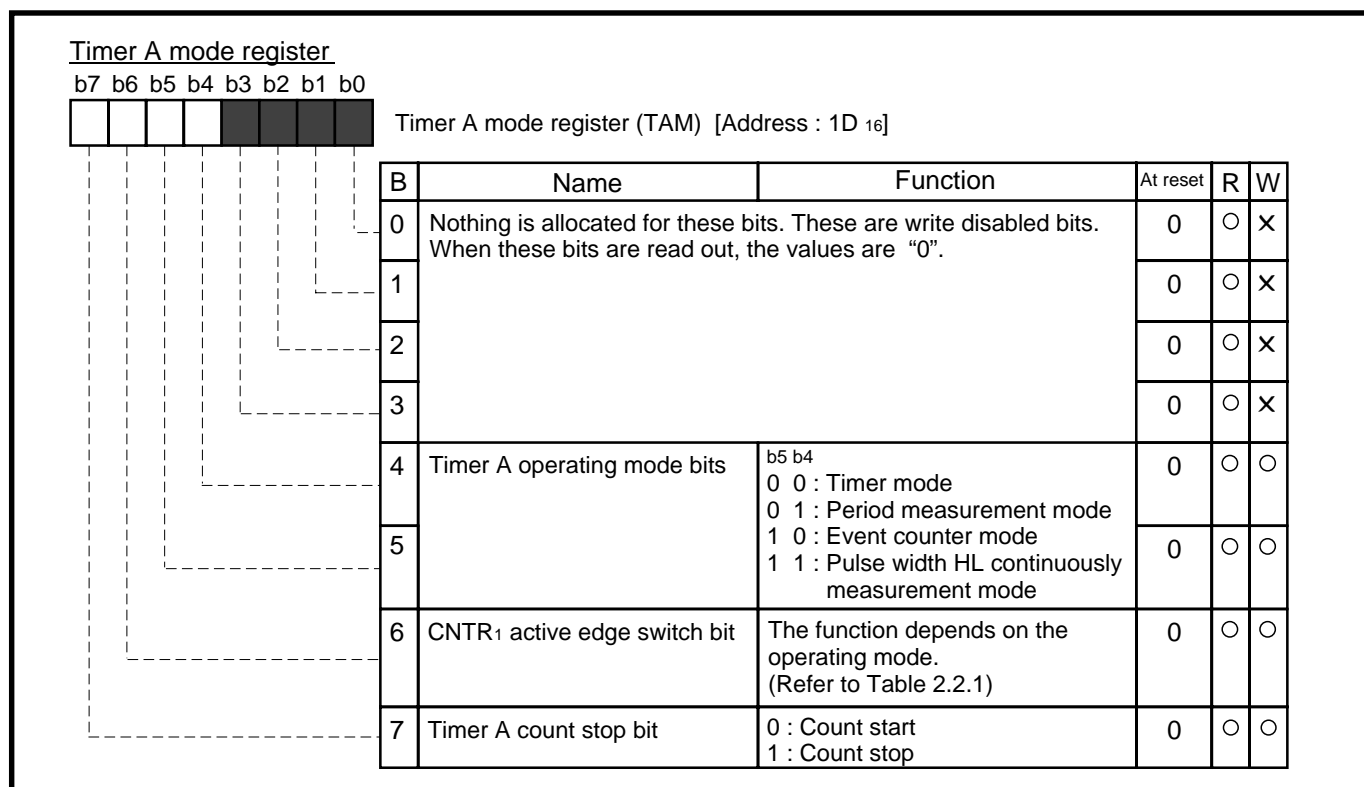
Timer A mode register

b7 b6 b5 b4 b3 b2 b1 b0

Timer A mode register (TAM) [Address : 1D $_{16}$]

| B | Name | Function | At reset | R | W |
|---|---|---|---|---|---|
| 0 | Nothing is allocated for these bits. These are write disabled bits. When these bits are read out, the values are "0". | | 0 | ○ | × |
| 1 | | | 0 | ○ | × |
| 2 | | | 0 | ○ | × |
| 3 | | | 0 | ○ | × |
| 4 | Timer A operating mode bits | b5 b4<br>0 0 : Timer mode<br>0 1 : Period measurement mode<br>1 0 : Event counter mode<br>1 1 : Pulse width HL continuously measurement mode | 0 | ○ | ○ |
| 5 | | | 0 | ○ | ○ |
| 6 | CNTR$_1$ active edge switch bit | The function depends on the operating mode. (Refer to Table 2.2.1) | 0 | ○ | ○ |
| 7 | Timer A count stop bit | 0 : Count start<br>1 : Count stop | 0 | ○ | ○ |